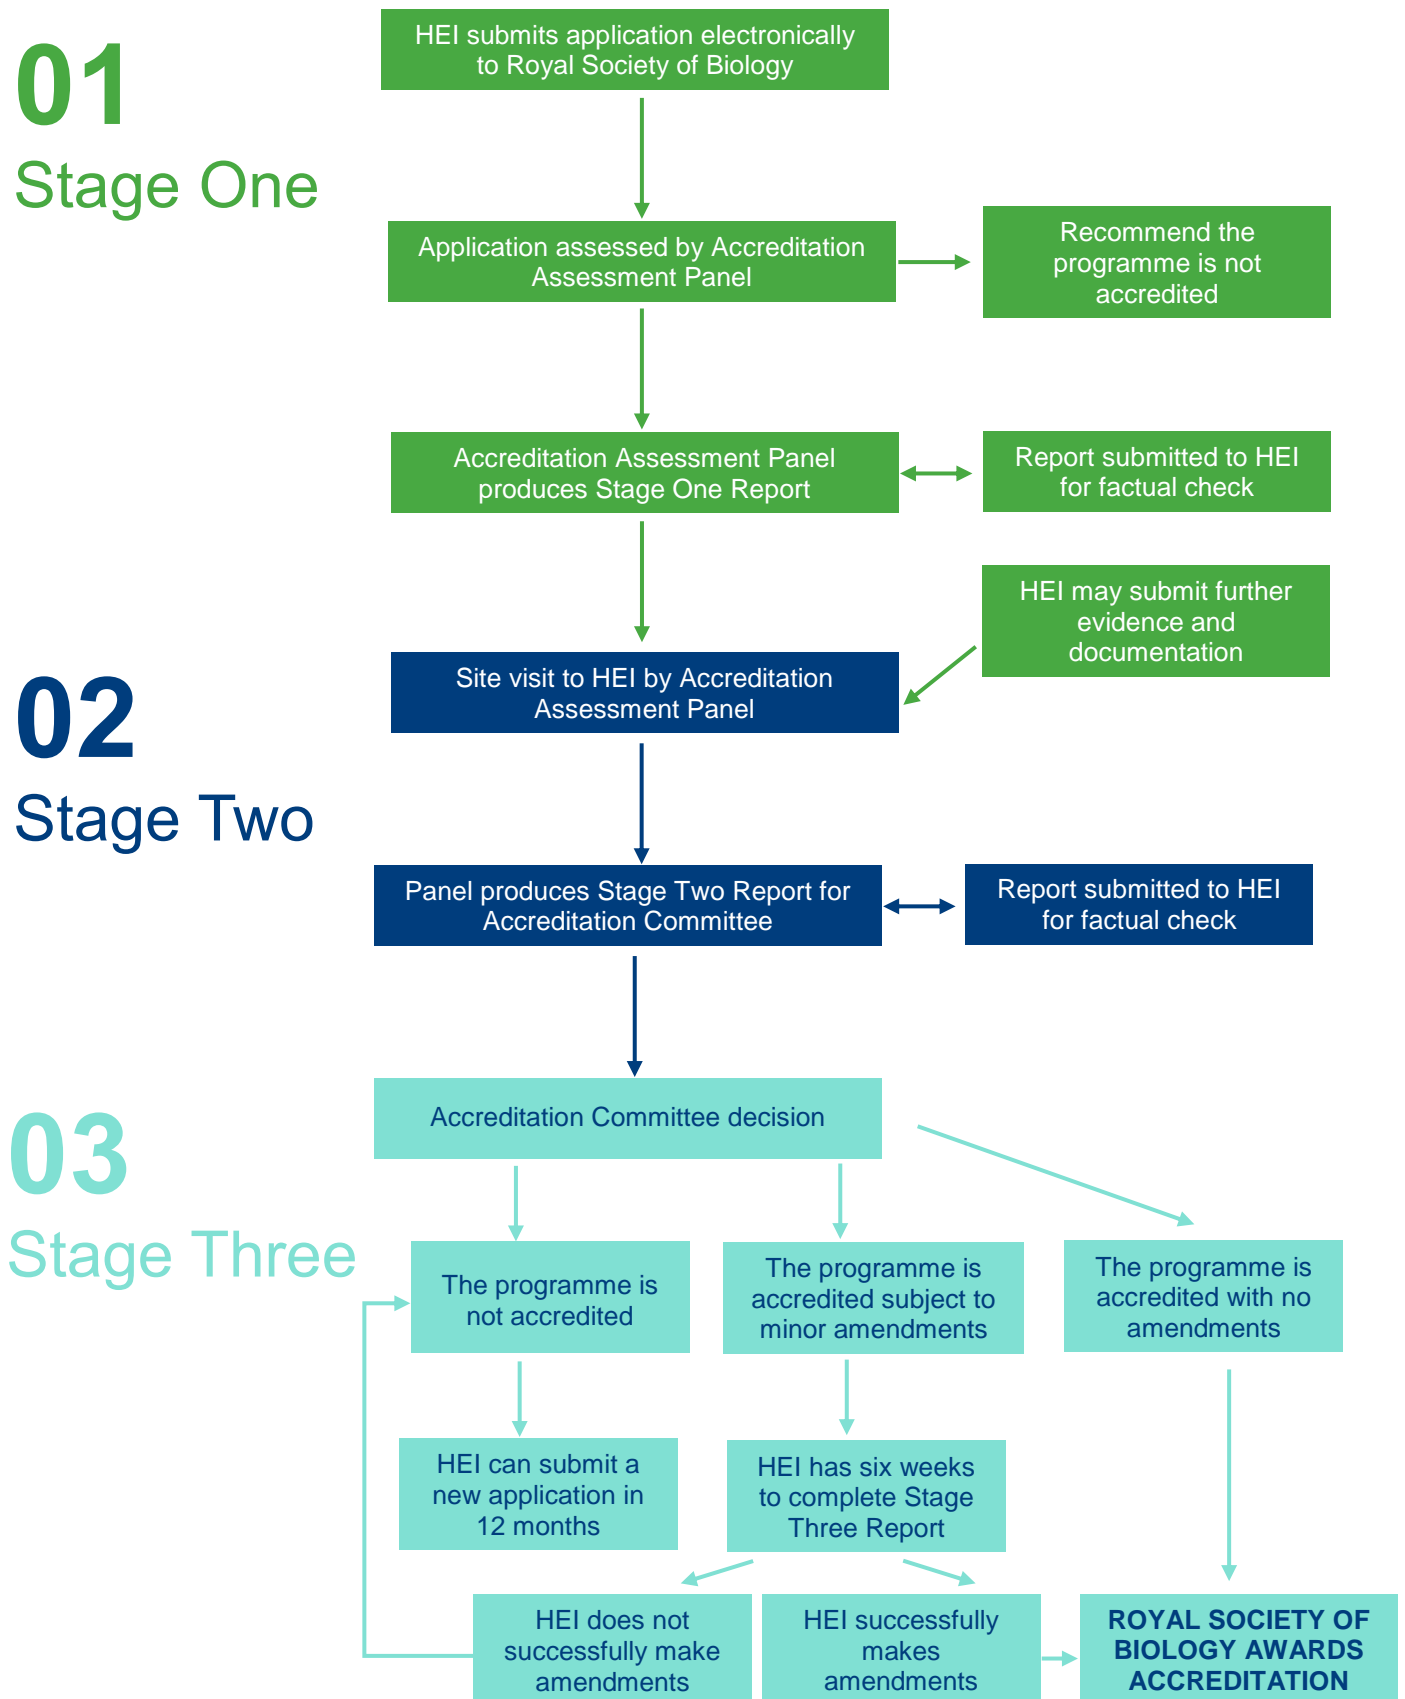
01
Stage One

HEI submits application electronically to Royal Society of Biology

Application assessed by Accreditation Assessment Panel

Recommend the programme is not accredited

Accreditation Assessment Panel produces Stage One Report

Report submitted to HEI for factual check

HEI may submit further evidence and documentation

02
Stage Two

Site visit to HEI by Accreditation Assessment Panel

Panel produces Stage Two Report for Accreditation Committee

Report submitted to HEI for factual check

03
Stage Three

Accreditation Committee decision

The programme is not accredited

The programme is accredited subject to minor amendments

The programme is accredited with no amendments

HEI can submit a new application in 12 months

HEI has six weeks to complete Stage Three Report

HEI does not successfully make amendments

HEI successfully makes amendments

ROYAL SOCIETY OF BIOLOGY AWARDS ACCREDITATION